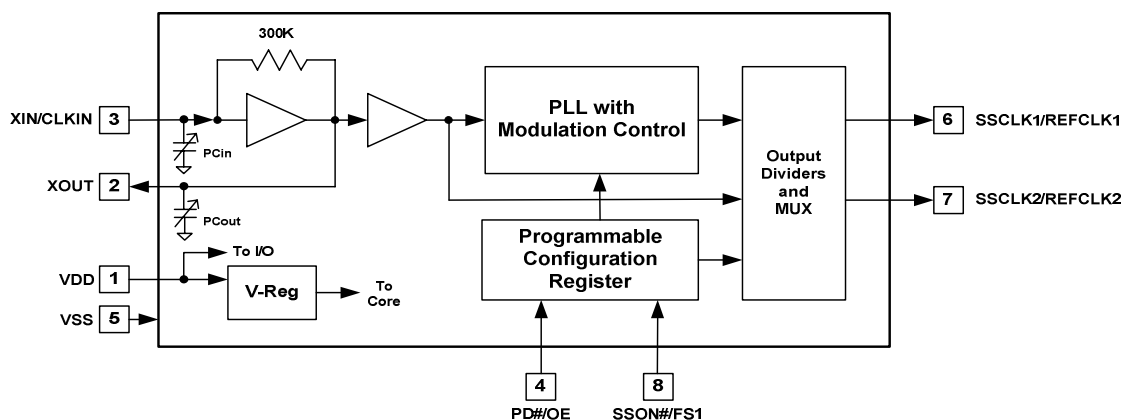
300K

XIN/CLKIN 3

PCin

XOUT 2

PCout

PLL with Modulation Control

Output Dividers and MUX

6 SSCLK1/REFCLK1

7 SSCLK2/REFCLK2

Programmable Configuration Register

To I/O

VDD 1

V-Reg

To Core

VSS 5

4 PD#/OE

8 SSON#/FS1